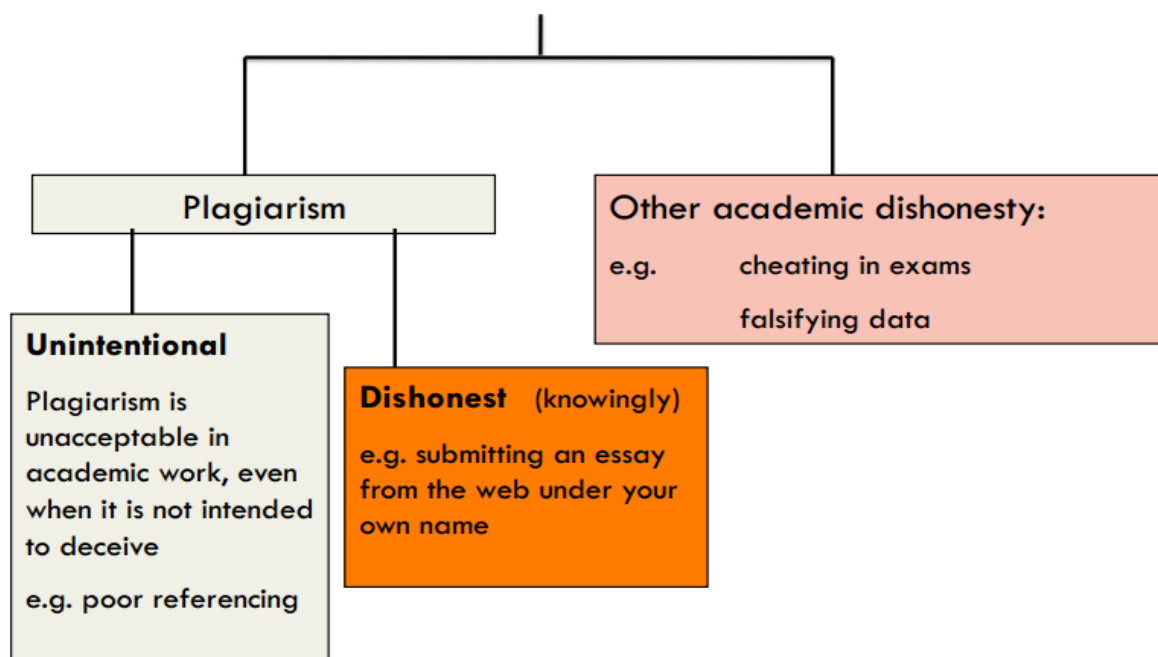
Plagiarism

Other academic dishonesty:

e.g. cheating in exams

falsifying data

Unintentional

Plagiarism is unacceptable in academic work, even when it is not intended to deceive

e.g. poor referencing

Dishonest (knowingly)

e.g. submitting an essay from the web under your own name